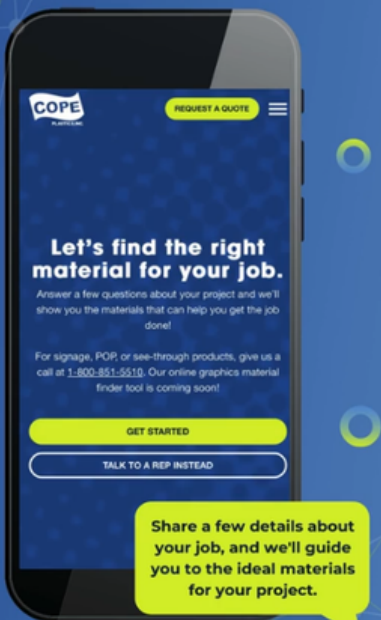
COPE
PLASTICS INC.

REQUEST A QUOTE

Let's find the right material for your job.

Answer a few questions about your project and we'll show you the materials that can help you get the job done!

For signage, POP, or see-through products, give us a call at 1-800-851-5510. Our online graphics material finder tool is coming soon!

GET STARTED

TALK TO A REP INSTEAD

Share a few details about your job, and we'll guide you to the ideal materials for your project.